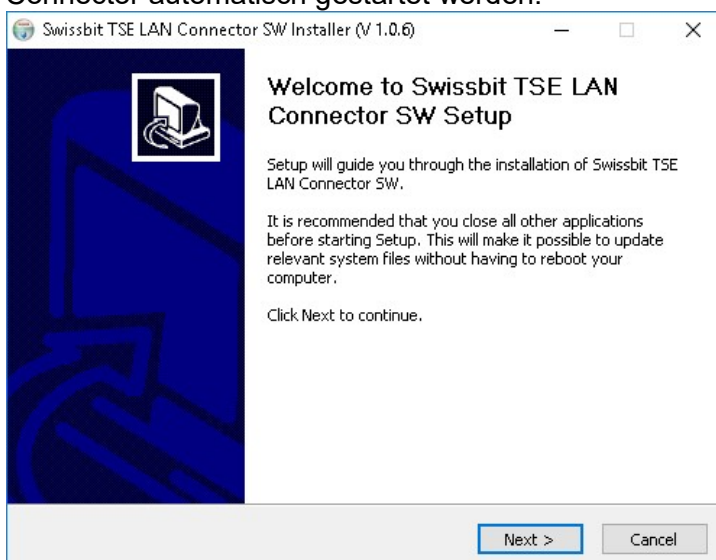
Connector automatisch gestartet werden.

Swissbit TSE LAN Connector SW Installer (V 1.0.6)

Welcome to Swissbit TSE LAN Connector SW Setup

Setup will guide you through the installation of Swissbit TSE LAN Connector SW.

It is recommended that you close all other applications before starting Setup. This will make it possible to update relevant system files without having to reboot your computer.

Click Next to continue.

Next >
Cancel